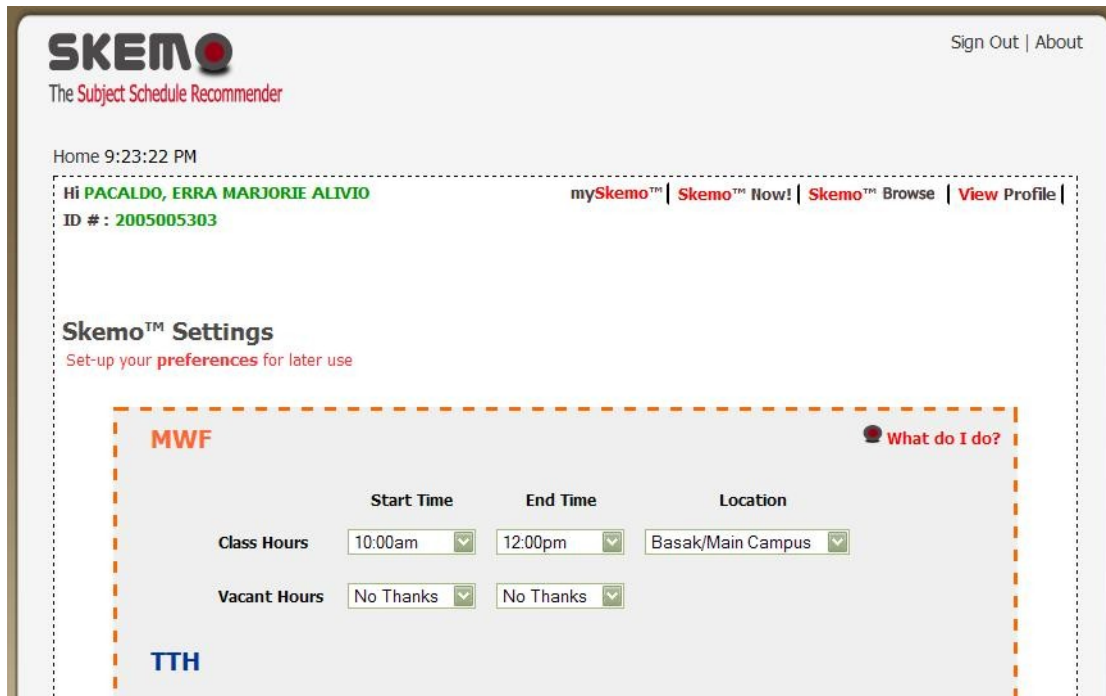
SKEMO
The Subject Schedule Recommender

Sign Out | About

Home 9:23:22 PM

Hi PACALDO, ERRA MARJORIE ALIVIO
ID # : 2005005303

mySkemo™ | Skemo™ Now! | Skemo™ Browse | View Profile |

Skemo™ Settings
Set-up your preferences for later use

MWF

What do I do?

| | Start Time | End Time | Location |
|---|---|---|---|
| Class Hours | 10:00am | 12:00pm | Basak/Main Campus |
| Vacant Hours | No Thanks | No Thanks | |

TTH